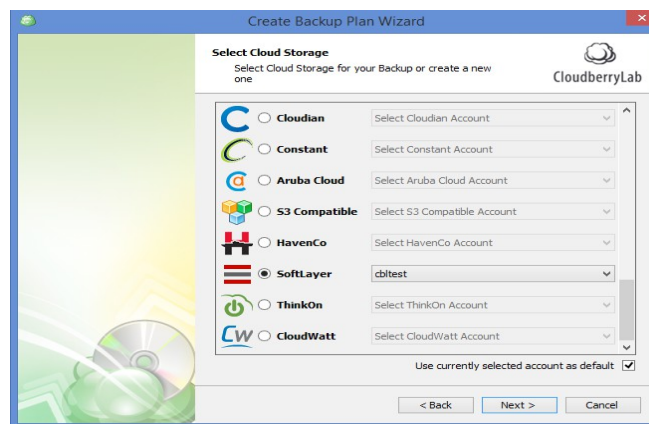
Create Backup Plan Wizard

Select Cloud Storage
Select Cloud Storage for your Backup or create a new one

CloudberryLab

Cloudian | Select Cloudian Account
Constant | Select Constant Account
Aruba Cloud | Select Aruba Cloud Account
S3 Compatible | Select S3 Compatible Account
HavenCo | Select HavenCo Account
SoftLayer | cbltest
ThinkOn | Select ThinkOn Account
CloudWatt | Select CloudWatt Account

Use currently selected account as default

< Back | Next > | Cancel